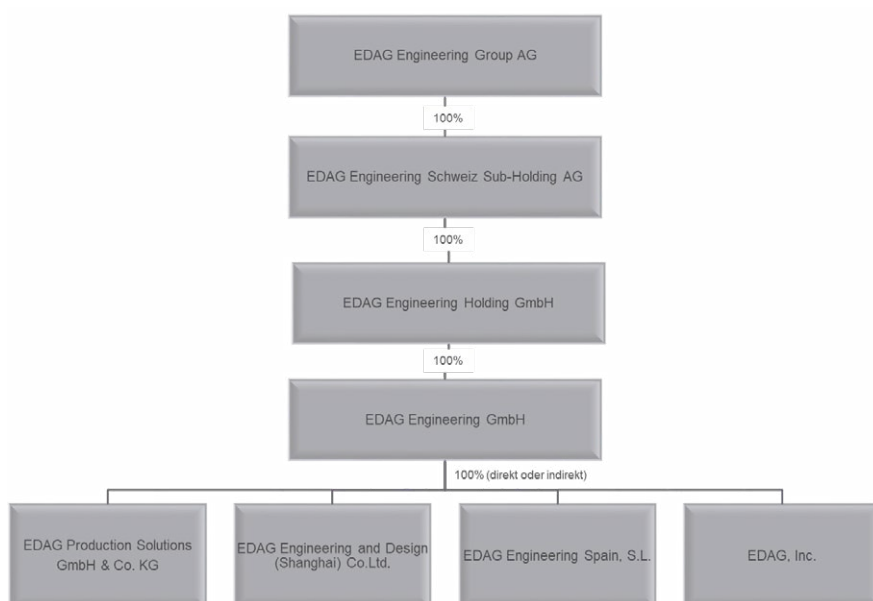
EDAG Engineering Group AG

100%

EDAG Engineering Schweiz Sub-Holding AG

100%

EDAG Engineering Holding GmbH

100%

EDAG Engineering GmbH

100% (direkt oder indirekt)

EDAG Production Solutions GmbH & Co. KG

EDAG Engineering and Design (Shanghai) Co.Ltd.

EDAG Engineering Spain, S.L.

EDAG, Inc.